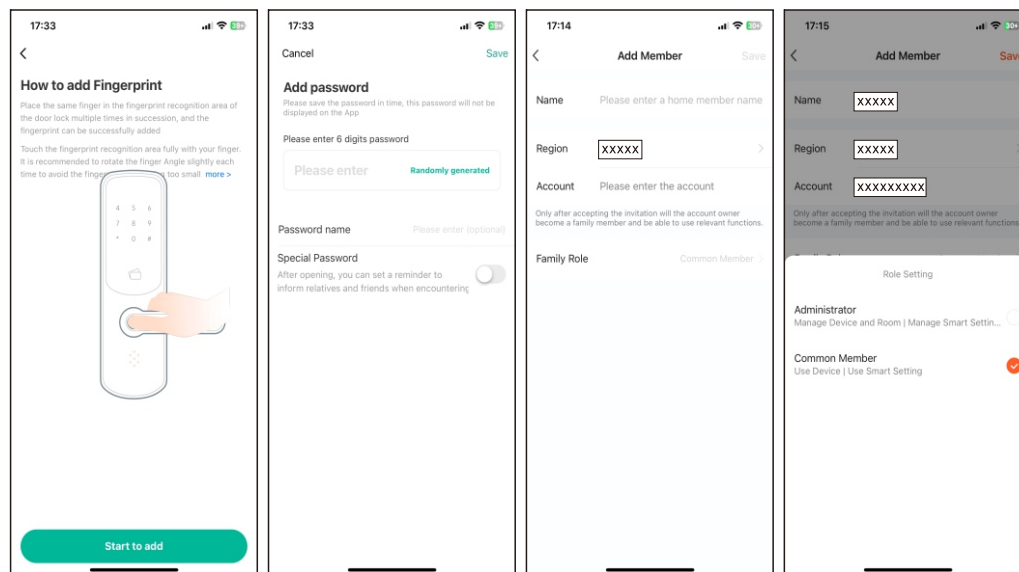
17:33

<

How to add Fingerprint

Place the same finger in the fingerprint recognition area of the door lock multiple times in succession, and the fingerprint can be successfully added

Touch the fingerprint recognition area fully with your finger. It is recommended to rotate the finger Angle slightly each time to avoid the finger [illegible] too small more >

4 5 6
7 8 9
* 0 #

Start to add

17:33

Cancel Save

Add password

Please save the password in time, this password will not be displayed on the App

Please enter 6 digits password

Please enter Randomly generated

Password name Please enter (optional)

Special Password

After opening, you can set a reminder to inform relatives and friends when encountering

17:14

< Add Member Save

Name Please enter a home member name

Region XXXXX >

Account Please enter the account

Only after accepting the invitation will the account owner become a family member and be able to use relevant functions.

Family Role Common Member >

17:15

< Add Member Save

Name XXXXX

Region XXXXX

Account XXXXXXXXX

Only after accepting the invitation will the account owner become a family member and be able to use relevant functions

Role Setting

Administrator
Manage Device and Room | Manage Smart Settin...

Common Member
Use Device | Use Smart Setting